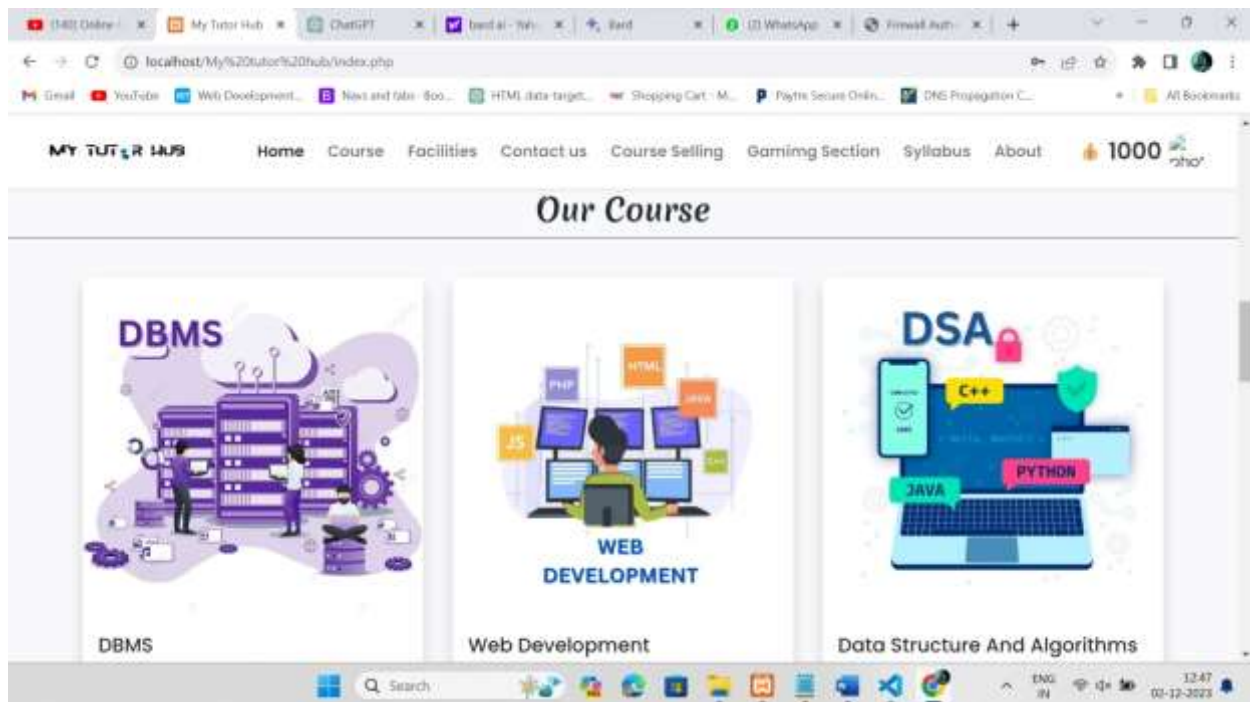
(140) Online | My Tutor Hub | ChatGPT | bard ai - Wh | Bard | (2) WhatsApp | Firewall Auth

localhost/My%20tutor%20hub/index.php

Gmail | YouTube | Web Development | News and tabs · Boo... | HTML data-target... | Shopping Cart - M... | Paytm Secure Onlin... | DNS Propagation C... | All Bookmarks

MY TUTOR HUB

Home Course Facilities Contact us Course Selling Gamimg Section Syllabus About 1000 pho

Our Course

DBMS

PHP HTML JAVA JS CSS

WEB DEVELOPMENT

DSA

C++

JAVA PYTHON

DBMS

Web Development

Data Structure And Algorithms

Search

ENG IN 12:47 02-12-2023